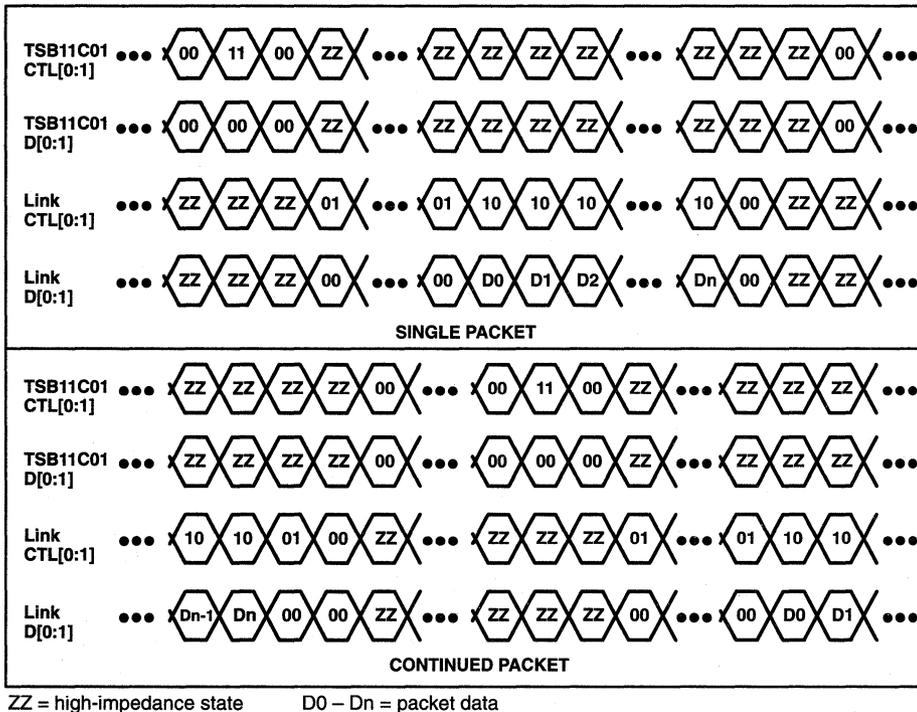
TSB11C01 CTL[0:1] ••• 00 11 00 ZZ ••• ZZ ZZ ZZ ZZ ••• ZZ ZZ ZZ 00 •••

TSB11C01 D[0:1] ••• 00 00 00 ZZ ••• ZZ ZZ ZZ ZZ ••• ZZ ZZ ZZ 00 •••

Link CTL[0:1] ••• ZZ ZZ ZZ 01 ••• 01 10 10 10 ••• 10 00 ZZ ZZ •••

Link D[0:1] ••• ZZ ZZ ZZ 00 ••• 00 D0 D1 D2 ••• Dn 00 ZZ ZZ •••

SINGLE PACKET

TSB11C01 CTL[0:1] ••• ZZ ZZ ZZ ZZ 00 ••• 00 11 00 ZZ ••• ZZ ZZ ZZ •••

TSB11C01 D[0:1] ••• ZZ ZZ ZZ ZZ 00 ••• 00 00 00 ZZ ••• ZZ ZZ ZZ •••

Link CTL[0:1] ••• 10 10 01 00 ZZ ••• ZZ ZZ ZZ 01 ••• 01 10 10 •••

Link D[0:1] ••• Dn-1 Dn 00 00 ZZ ••• ZZ ZZ ZZ 00 ••• 00 D0 D1 •••

CONTINUED PACKET

ZZ = high-impedance state D0 – Dn = packet data